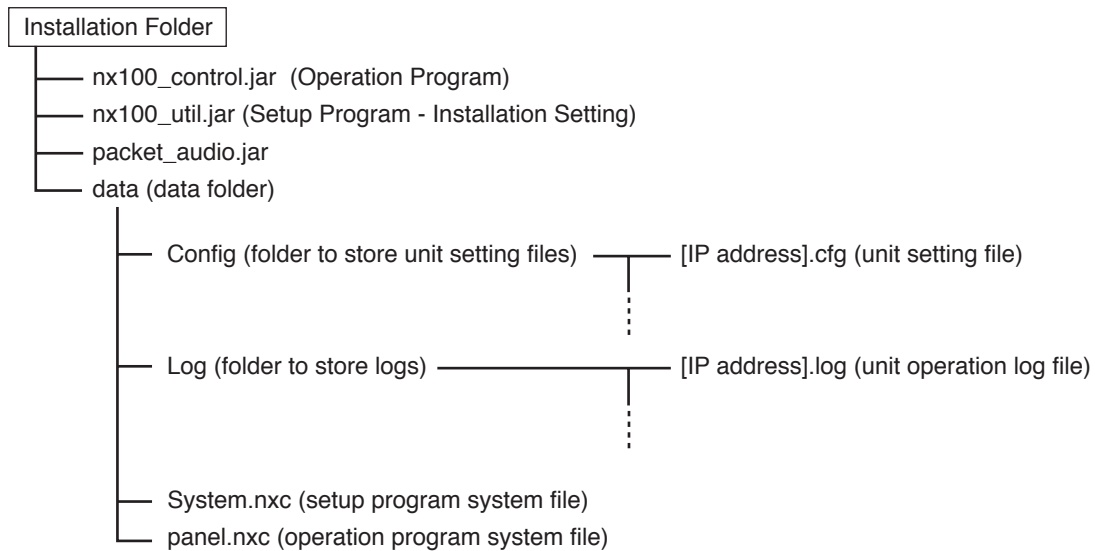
Installation Folder

nx100_control.jar (Operation Program)
nx100_util.jar (Setup Program - Installation Setting)
packet_audio.jar
data (data folder)

Config (folder to store unit setting files)
[IP address].cfg (unit setting file)

Log (folder to store logs)
[IP address].log (unit operation log file)

System.nxc (setup program system file)
panel.nxc (operation program system file)